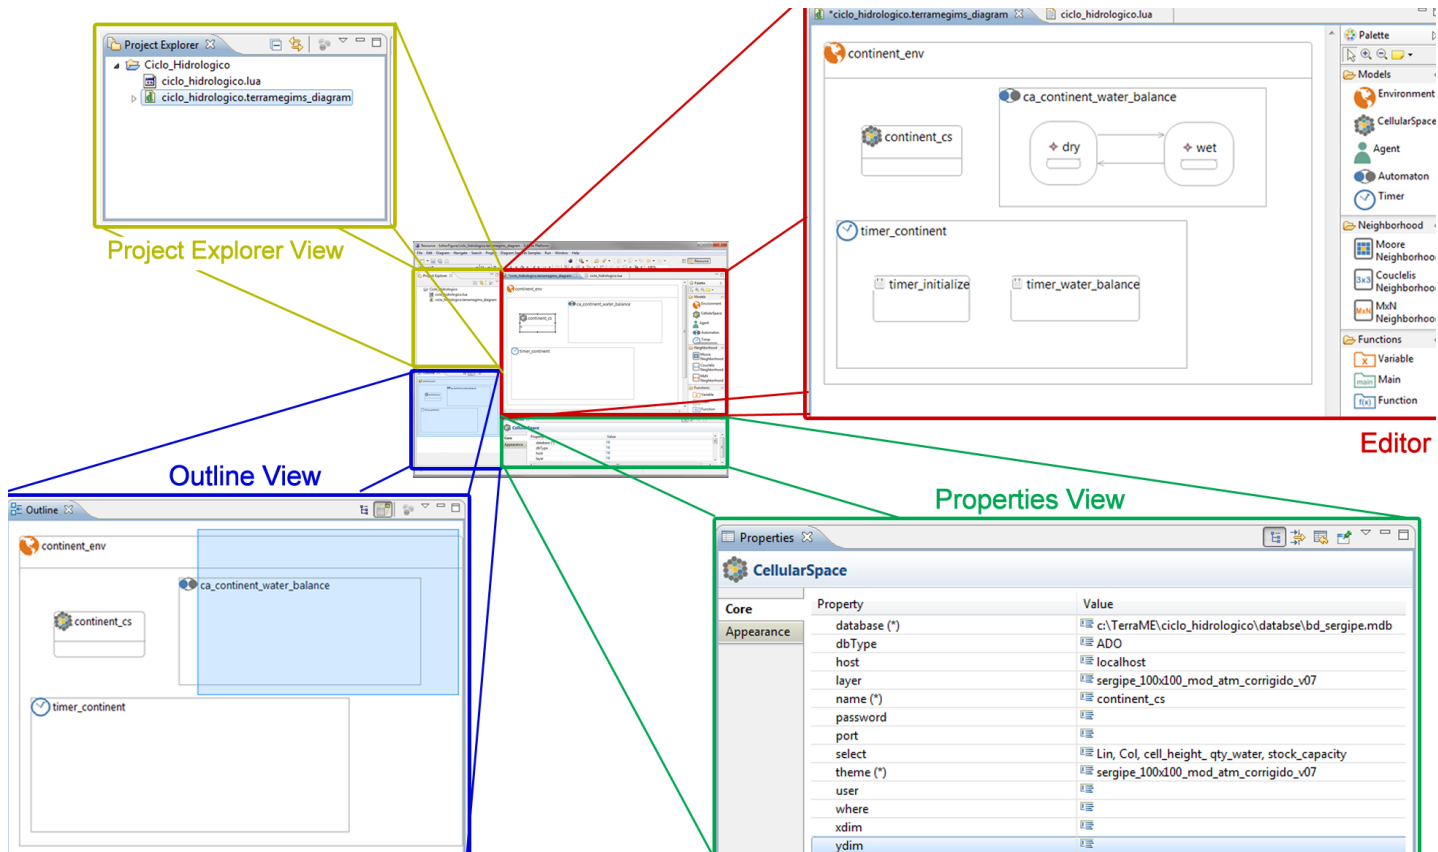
Project Explorer
Ciclo_Hidrologico
ciclo_hidrologico.lua
ciclo_hidrologico.terramegims_diagram

Project Explorer View

*ciclo_hidrologico.terramegims_diagram
ciclo_hidrologico.lua

continent_env
ca_continent_water_balance
continent_cs
dry
wet
timer_continent
timer_initialize
timer_water_balance

Palette
Models
Environment
CellularSpace
Agent
Automaton
Timer
Neighborhood
Moore Neighborhoo
Couclelis Neighborhoo
MxN Neighborhoo
Functions
Variable
Main
Function

Editor

Outline View

Outline
continent_env
ca_continent_water_balance
continent_cs
timer_continent

Properties View

Properties
CellularSpace
Core
Appearance

| Property | Value |
|---|---|
| database (*) | c:\TerraME\ciclo_hidrologico\database\bd_sergipe.mdb |
| dbType | ADO |
| host | localhost |
| layer | sergipe_100x100_mod_atm_corrigido_v07 |
| name (*) | continent_cs |
| password | |
| port | |
| select | Lin, Col, cell_height_ qty_water, stock_capacity |
| theme (*) | sergipe_100x100_mod_atm_corrigido_v07 |
| user | |
| where | |
| xdim | |
| ydim | |